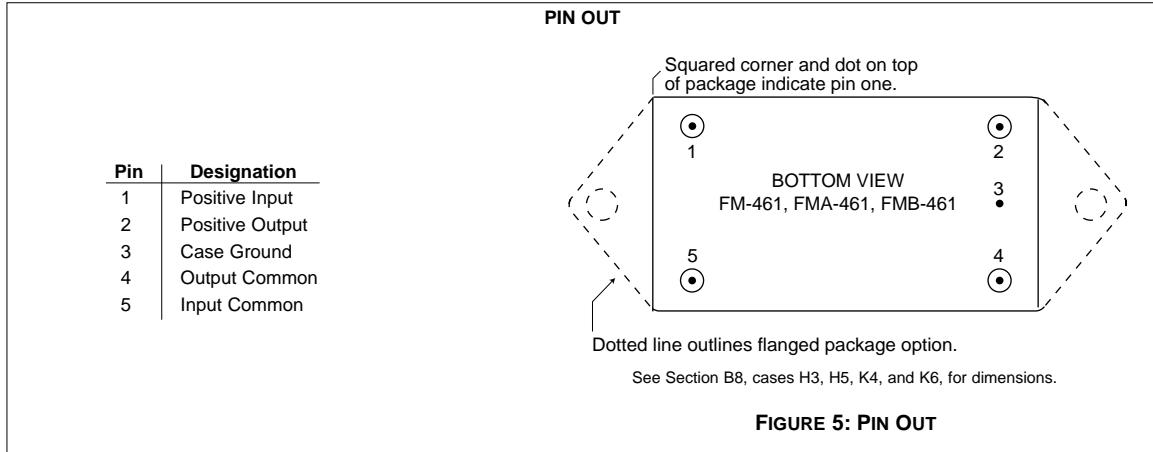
PIN OUT

| Pin | Designation |
|---|---|
| 1 | Positive Input |
| 2 | Positive Output |
| 3 | Case Ground |
| 4 | Output Common |
| 5 | Input Common |

Squared corner and dot on top of package indicate pin one.

1

2

BOTTOM VIEW
FM-461, FMA-461, FMB-461

3

5

4

Dotted line outlines flanged package option.

See Section B8, cases H3, H5, K4, and K6, for dimensions.

FIGURE 5: PIN OUT